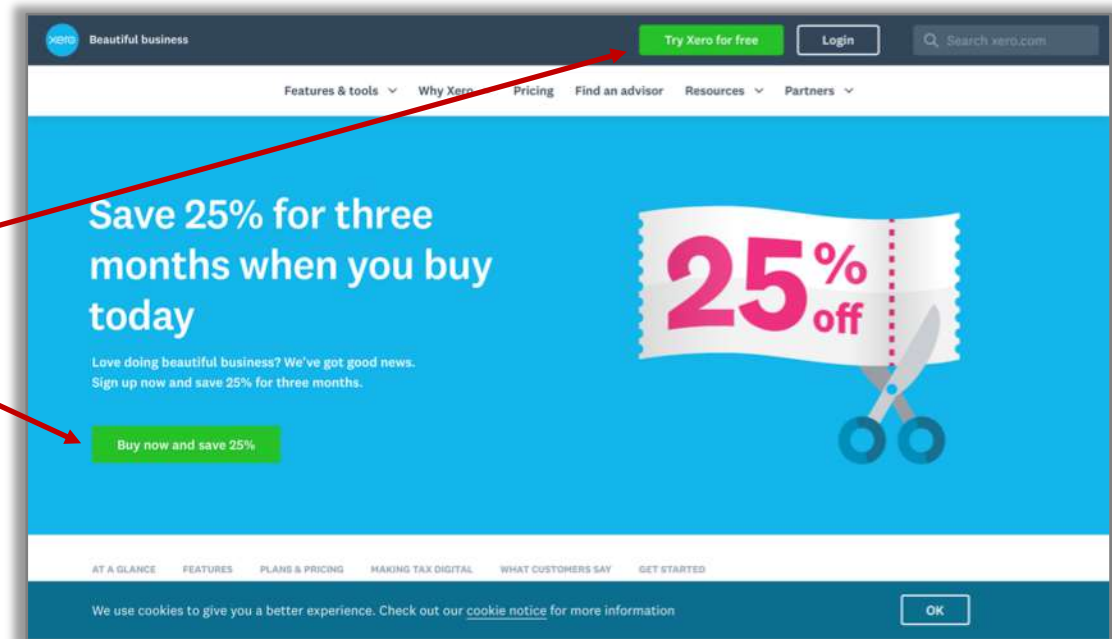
xero Beautiful business

Try Xero for free Login Search xero.com

Features & tools Why Xero Pricing Find an advisor Resources Partners

Save 25% for three months when you buy today

Love doing beautiful business? We've got good news. Sign up now and save 25% for three months.

Buy now and save 25%

25% off

AT A GLANCE FEATURES PLANS & PRICING MAKING TAX DIGITAL WHAT CUSTOMERS SAY GET STARTED

We use cookies to give you a better experience. Check out our cookie notice for more information

OK